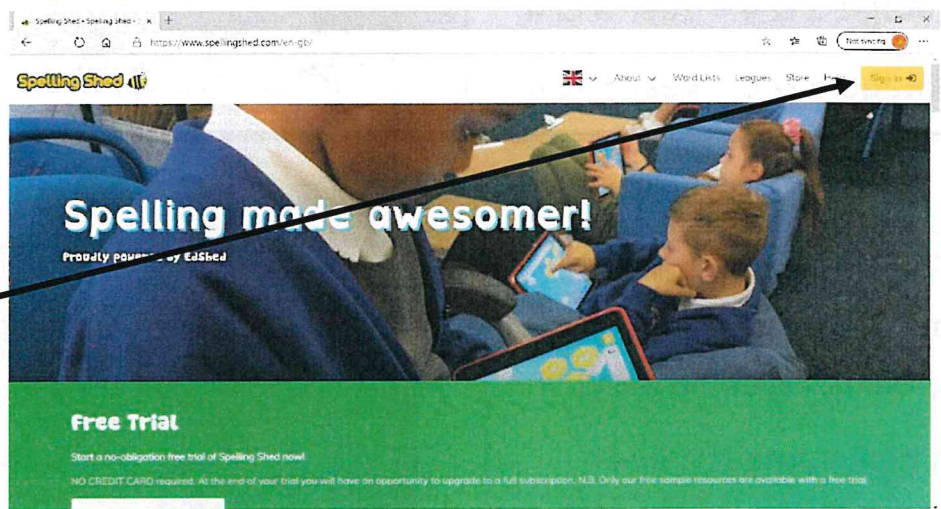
Spelling Shed - Spelling Shed - ×  +

https://www.spellingshed.com/en-gb/

Not syncing

Spelling Shed

About  Word Lists  Leagues  Store  He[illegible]  Sign In

Spelling made awesomer!

Proudly powe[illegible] by EdShed

Free Trial

Start a no-obligation free trial of Spelling Shed now!

NO CREDIT CARD required. At the end of your trial you will have an opportunity to upgrade to a full subscription. N.B. Only our free sample resources are available with a free trial.